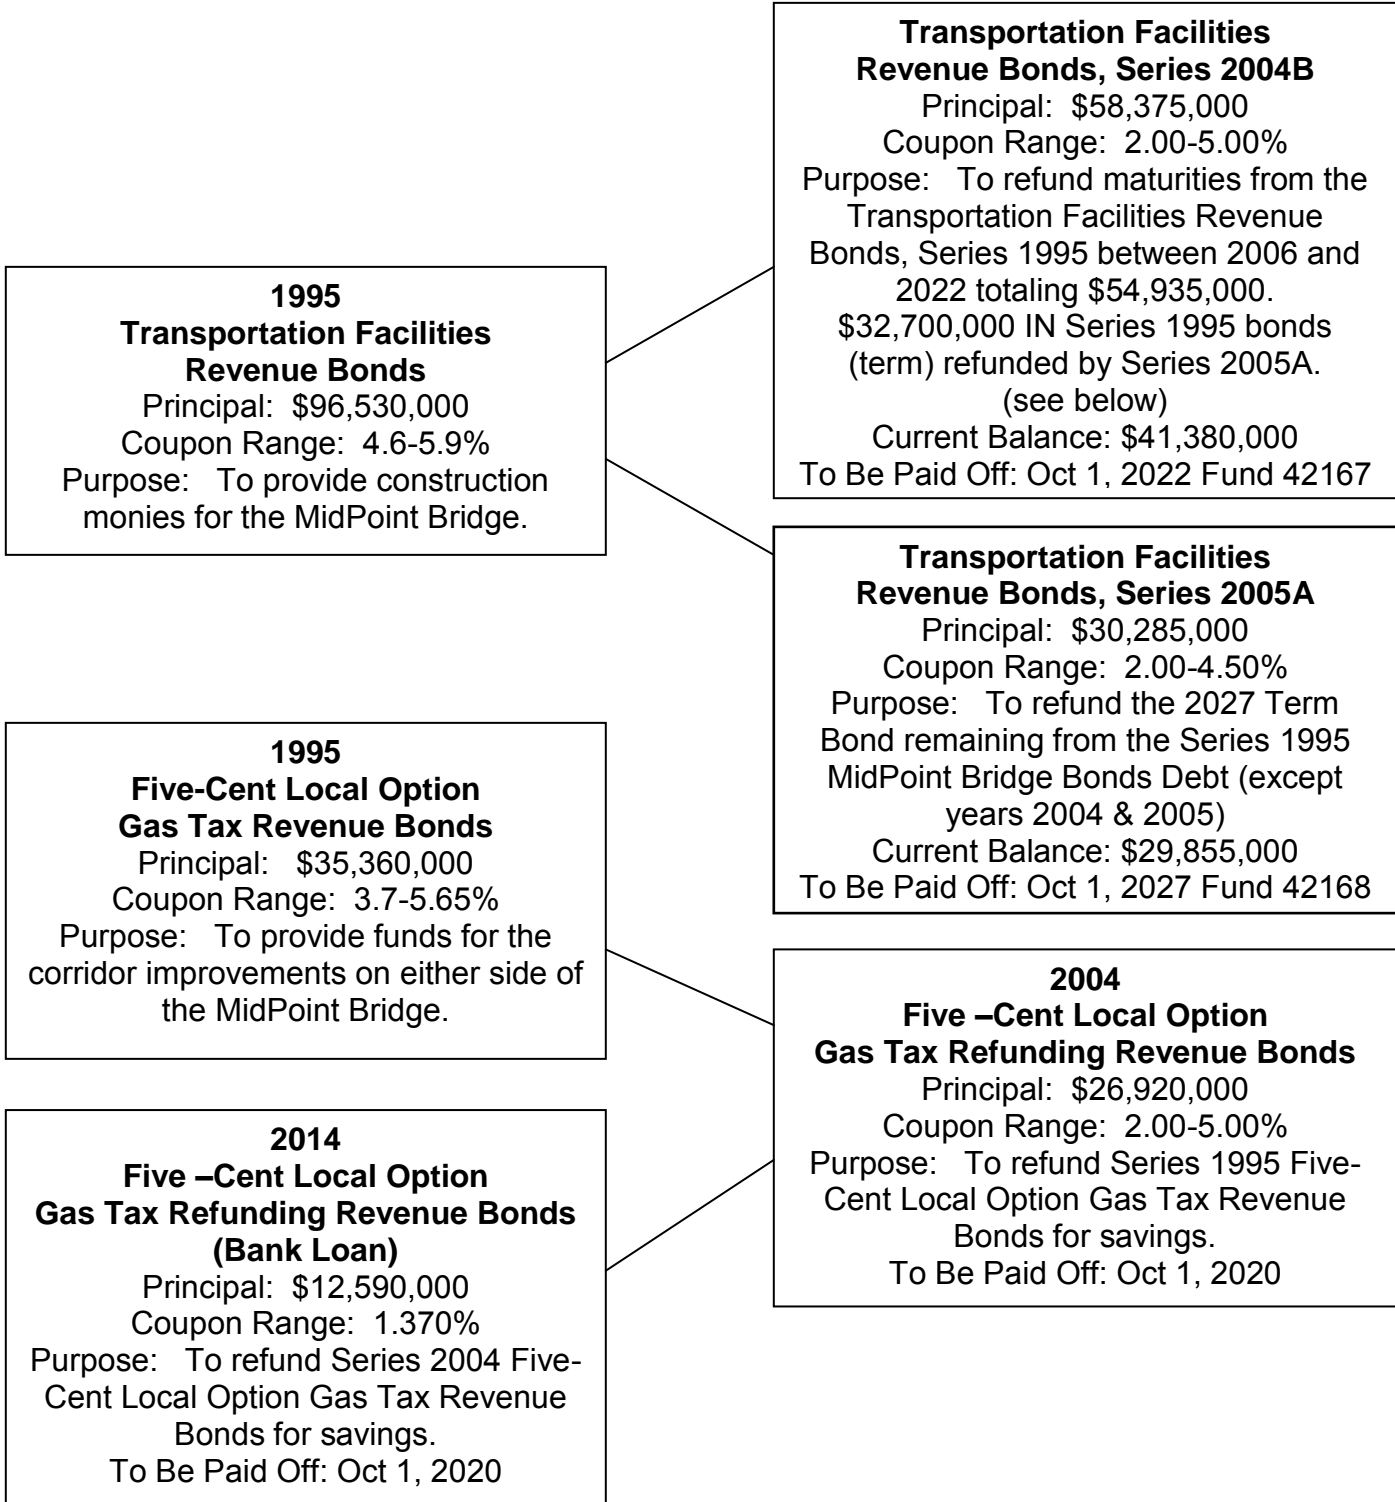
**1995**
**Transportation Facilities Revenue Bonds**
Principal: \$96,530,000
Coupon Range: 4.6-5.9%
Purpose: To provide construction monies for the MidPoint Bridge.

**Transportation Facilities Revenue Bonds, Series 2004B**
Principal: \$58,375,000
Coupon Range: 2.00-5.00%
Purpose: To refund maturities from the Transportation Facilities Revenue Bonds, Series 1995 between 2006 and 2022 totaling \$54,935,000. \$32,700,000 IN Series 1995 bonds (term) refunded by Series 2005A. (see below)
Current Balance: \$41,380,000
To Be Paid Off: Oct 1, 2022 Fund 42167

**Transportation Facilities Revenue Bonds, Series 2005A**
Principal: \$30,285,000
Coupon Range: 2.00-4.50%
Purpose: To refund the 2027 Term Bond remaining from the Series 1995 MidPoint Bridge Bonds Debt (except years 2004 & 2005)
Current Balance: \$29,855,000
To Be Paid Off: Oct 1, 2027 Fund 42168

**1995**
**Five-Cent Local Option Gas Tax Revenue Bonds**
Principal: \$35,360,000
Coupon Range: 3.7-5.65%
Purpose: To provide funds for the corridor improvements on either side of the MidPoint Bridge.

**2004**
**Five –Cent Local Option Gas Tax Refunding Revenue Bonds**
Principal: \$26,920,000
Coupon Range: 2.00-5.00%
Purpose: To refund Series 1995 Five-Cent Local Option Gas Tax Revenue Bonds for savings.
To Be Paid Off: Oct 1, 2020

**2014**
**Five –Cent Local Option Gas Tax Refunding Revenue Bonds (Bank Loan)**
Principal: \$12,590,000
Coupon Range: 1.370%
Purpose: To refund Series 2004 Five-Cent Local Option Gas Tax Revenue Bonds for savings.
To Be Paid Off: Oct 1, 2020